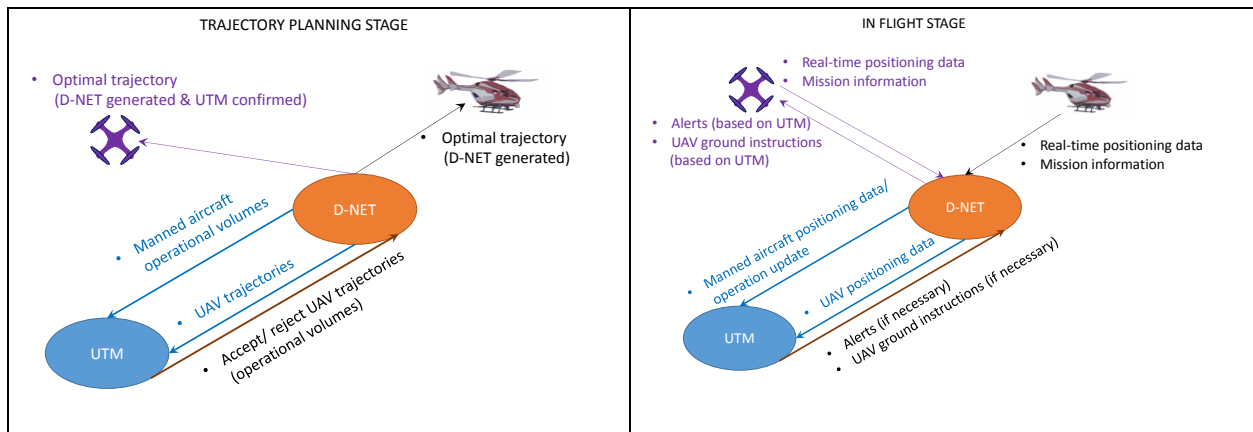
TRAJECTORY PLANNING STAGE

• Optimal trajectory (D-NET generated & UTM confirmed)

• Optimal trajectory (D-NET generated)

D-NET

• Manned aircraft operational volumes

• UAV trajectories

UTM

• Accept/ reject UAV trajectories (operational volumes)

IN FLIGHT STAGE

• Real-time positioning data
• Mission information

• Alerts (based on UTM)
• UAV ground instructions (based on UTM)

• Real-time positioning data
• Mission information

D-NET

• Manned aircraft positioning data/ operation update

• UAV positioning data

UTM

• Alerts (if necessary)
• UAV ground instructions (if necessary)